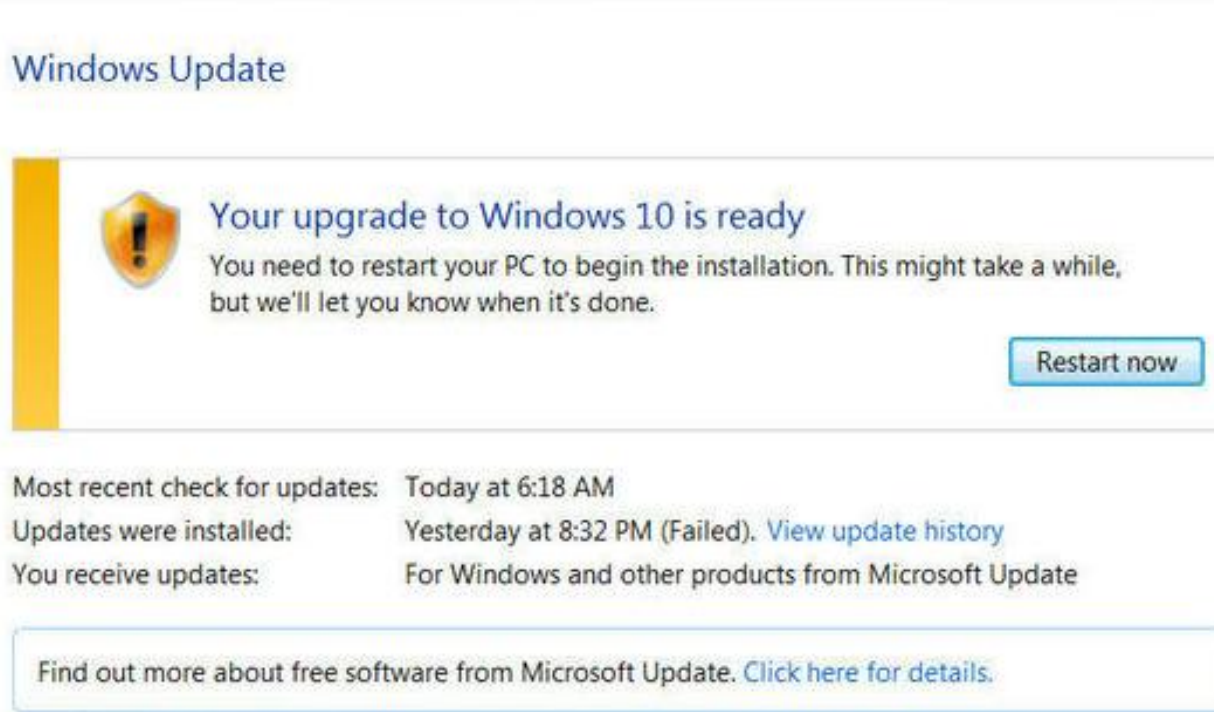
Windows Update

Your upgrade to Windows 10 is ready

You need to restart your PC to begin the installation. This might take a while, but we'll let you know when it's done.

Restart now

| | |
|---|---|
| Most recent check for updates: | Today at 6:18 AM |
| Updates were installed: | Yesterday at 8:32 PM (Failed). View update history |
| You receive updates: | For Windows and other products from Microsoft Update |

Find out more about free software from Microsoft Update. Click here for details.